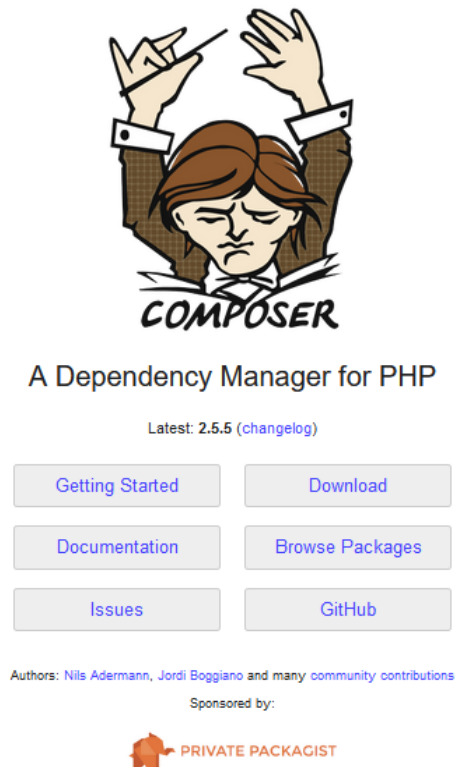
COMPOSER

A Dependency Manager for PHP

Latest: 2.5.5 (changelog)

Getting Started
Download
Documentation
Browse Packages
Issues
GitHub

Authors: Nils Adermann, Jordi Boggiano and many community contributions

Sponsored by:

PRIVATE PACKAGIST